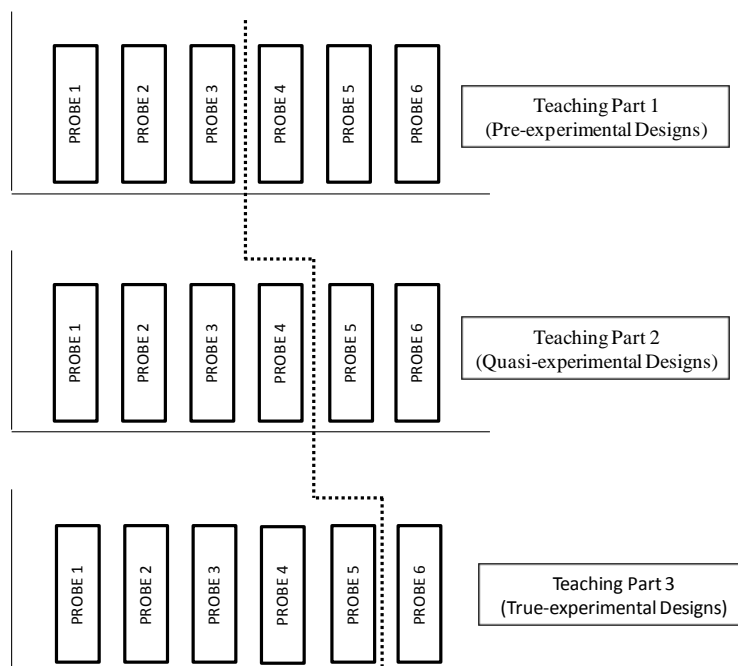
PROBE 1
PROBE 2
PROBE 3
PROBE 4
PROBE 5
PROBE 6

Teaching Part 1
(Pre-experimental Designs)

PROBE 1
PROBE 2
PROBE 3
PROBE 4
PROBE 5
PROBE 6

Teaching Part 2
(Quasi-experimental Designs)

PROBE 1
PROBE 2
PROBE 3
PROBE 4
PROBE 5
PROBE 6

Teaching Part 3
(True-experimental Designs)